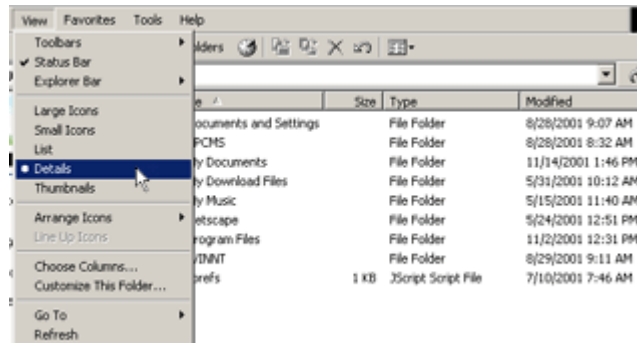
View Favorites Tools Help

Toolbars
✔ Status Bar
Explorer Bar

Large Icons
Small Icons
List
• Details
Thumbnails

Arrange Icons
Line Up Icons

Choose Columns...
Customize This Folder...

Go To
Refresh

olders

| e | Size | Type | Modified |
|---|---|---|---|
| ocuments and Settings | | File Folder | 8/28/2001 9:07 AM |
| PCMS | | File Folder | 8/28/2001 8:32 AM |
| ly Documents | | File Folder | 11/14/2001 1:46 PM |
| ly Download Files | | File Folder | 5/31/2001 10:12 AM |
| ly Music | | File Folder | 5/15/2001 11:40 AM |
| etscape | | File Folder | 5/24/2001 12:51 PM |
| rogram Files | | File Folder | 11/2/2001 12:31 PM |
| VINNT | | File Folder | 8/29/2001 9:11 AM |
| refs | 1 KB | JScript Script File | 7/10/2001 7:46 AM |